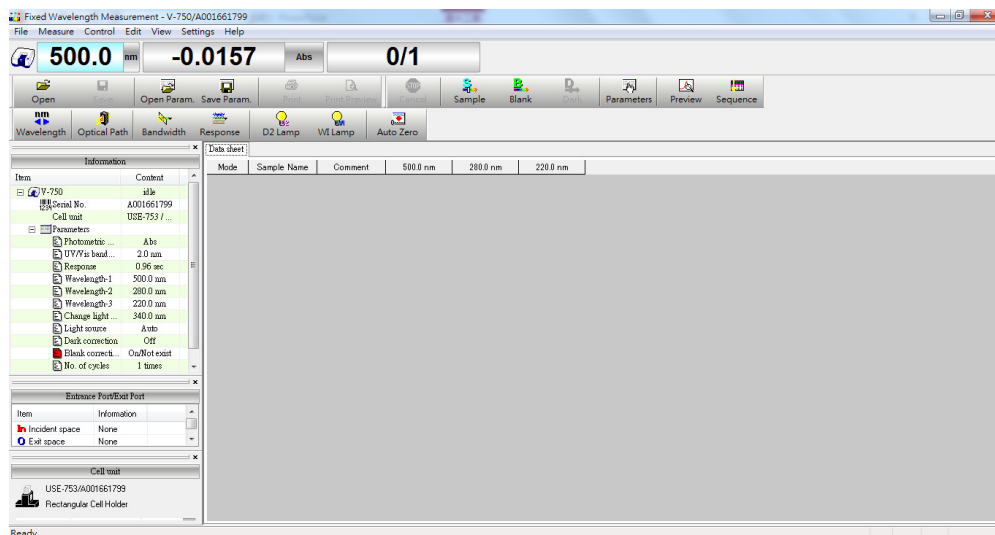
Fixed Wavelength Measurement - V-750/A001661799

File Measure Control Edit View Settings Help

500.0 nm -0.0157 Abs 0/1

Open Save Open Param. Save Param. Print Print Preview Cancel Sample Blank Dark Parameters Preview Sequence

Wavelength Optical Path Bandwidth Response D2 Lamp WI Lamp Auto Zero

Information

| Item | Content |
|---|---|
| V-750 | idle |
| Serial No. | A001661799 |
| Cell unit | USE-753 / ... |
| Parameters | |
| Photometric ... | Abs |
| UV/Vis band ... | 2.0 nm |
| Response | 0.96 sec |
| Wavelength-1 | 500.0 nm |
| Wavelength-2 | 280.0 nm |
| Wavelength-3 | 220.0 nm |
| Change light ... | 340.0 nm |
| Light source | Auto |
| Dark correction | Off |
| Blank correcti... | On/Not exist |
| No. of cycles | 1 times |

Entrance Port/Exit Port

| Item | Information |
|---|---|
| In Incident space | None |
| O Exit space | None |

Cell unit

USE-753/A001661799
Rectangular Cell Holder

Data sheet

| Mode | Sample Name | Comment | 500.0 nm | 280.0 nm | 220.0 nm |
|---|---|---|---|---|---|

Ready